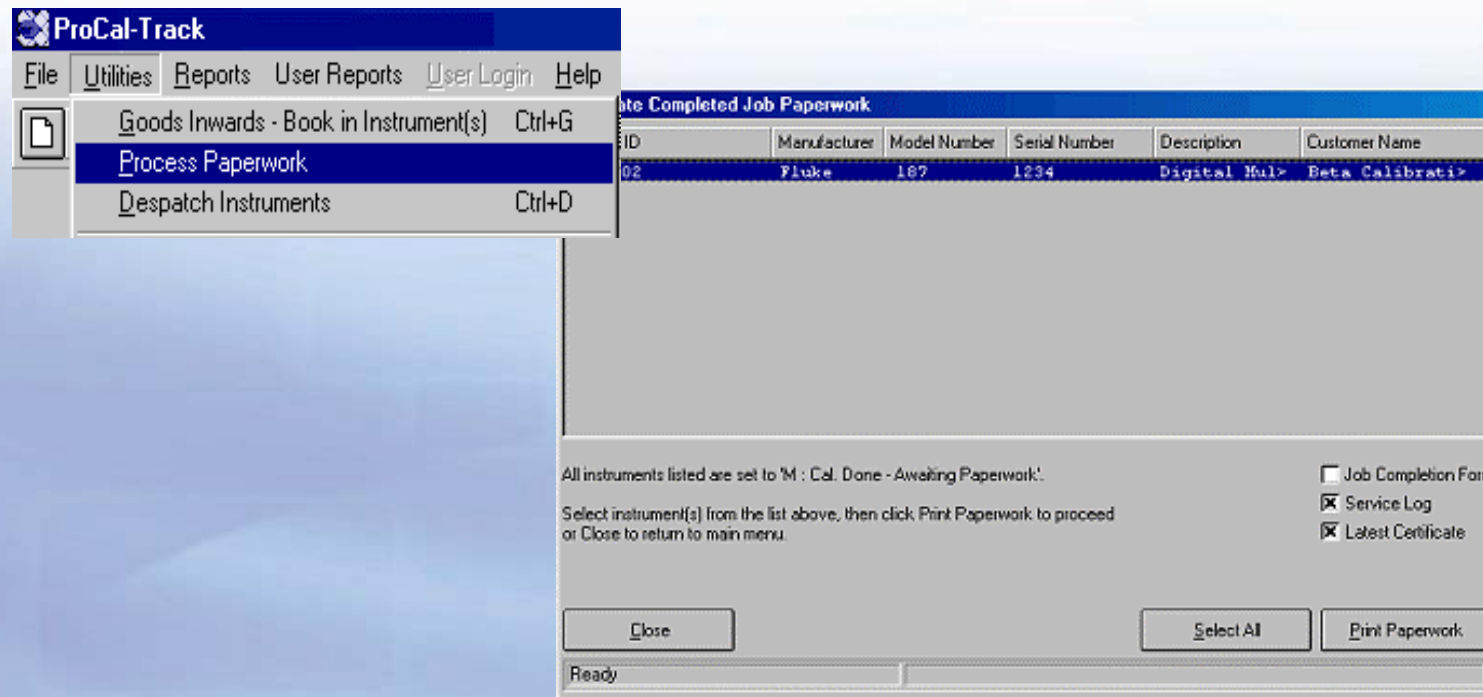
ProCal-Track

File Utilities Reports User Reports User Login Help

Goods Inwards - Book in Instrument(s) Ctrl+G
Process Paperwork
Despatch Instruments Ctrl+D

ate Completed Job Paperwork

| ID | Manufacturer | Model Number | Serial Number | Description | Customer Name |
|---|---|---|---|---|---|
| 02 | Fluke | 187 | 1234 | Digital Mul> | Beta Calibrati> |

All instruments listed are set to 'M : Cal. Done - Awaiting Paperwork'.

Select instrument(s) from the list above, then click Print Paperwork to proceed or Close to return to main menu.

Job Completion For
Service Log
Latest Certificate

Close
Select All
Print Paperwork

Ready